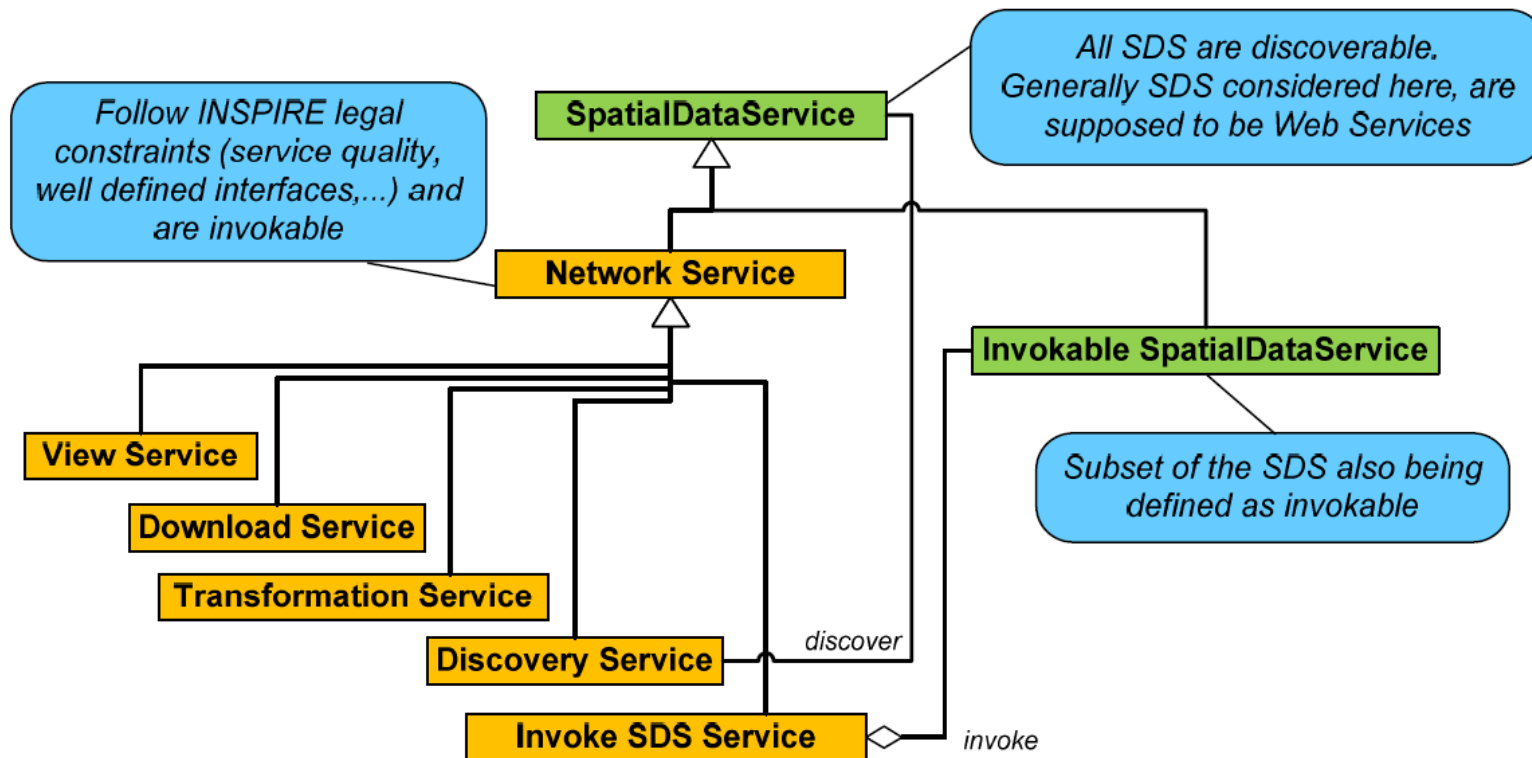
Follow INSPIRE legal constraints (service quality, well defined interfaces,...) and are invokable

SpatialDataService

All SDS are discoverable. Generally SDS considered here, are supposed to be Web Services

Network Service

Invokable SpatialDataService

Subset of the SDS also being defined as invokable

View Service

Download Service

Transformation Service

Discovery Service

discover

Invoke SDS Service

invoke